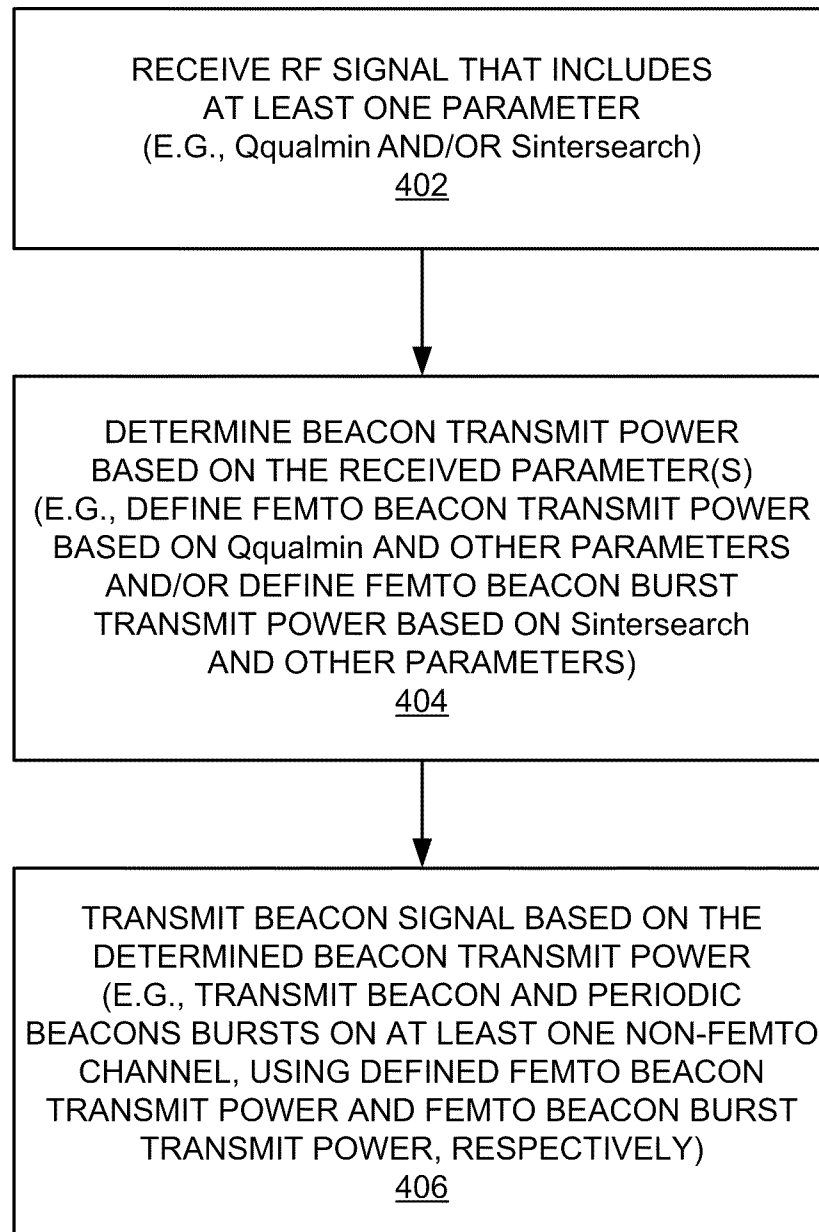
RECEIVE RF SIGNAL THAT INCLUDES AT LEAST ONE PARAMETER (E.G., Qqualmin AND/OR Sintersearch)
402

DETERMINE BEACON TRANSMIT POWER BASED ON THE RECEIVED PARAMETER(S) (E.G., DEFINE FEMTO BEACON TRANSMIT POWER BASED ON Qqualmin AND OTHER PARAMETERS AND/OR DEFINE FEMTO BEACON BURST TRANSMIT POWER BASED ON Sintersearch AND OTHER PARAMETERS)
404

TRANSMIT BEACON SIGNAL BASED ON THE DETERMINED BEACON TRANSMIT POWER (E.G., TRANSMIT BEACON AND PERIODIC BEACONS BURSTS ON AT LEAST ONE NON-FEMTO CHANNEL, USING DEFINED FEMTO BEACON TRANSMIT POWER AND FEMTO BEACON BURST TRANSMIT POWER, RESPECTIVELY)
406